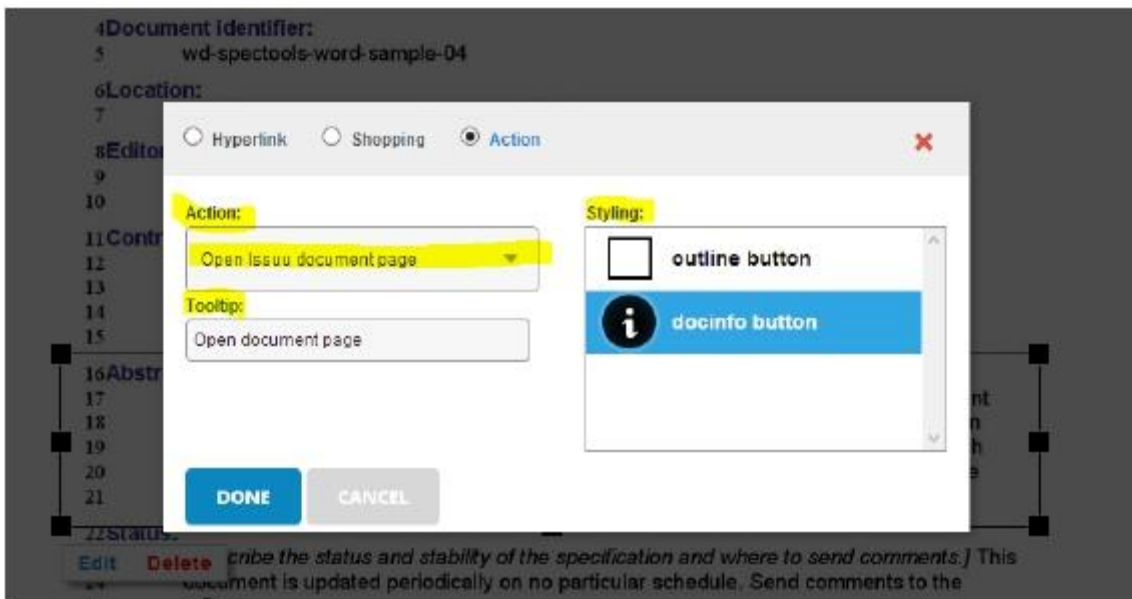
4Document Identifier:
5 wd-spectools-word-sample-04
6Location:
7
8Editor
9
10
11Contr
12
13
14
15
16Abstr
17
18
19
20
21

Hyperlink Shopping Action

Action:
Open Issuu document page

Tooltip:
Open document page

Styling:
outline button
docinfo button

DONE CANCEL

nt
n
h
e

22Status:
Edit Delete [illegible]cribe the status and stability of the specification and where to send comments.] This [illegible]ument is updated periodically on no particular schedule. Send comments to the